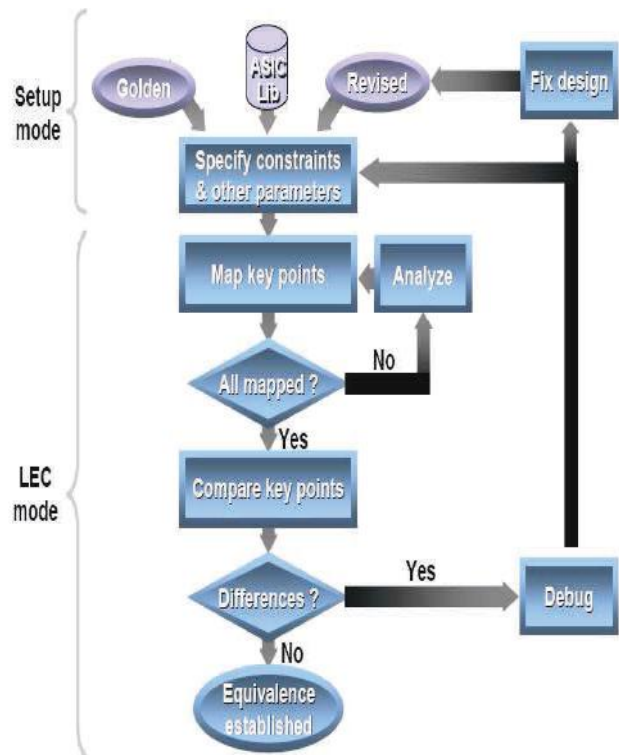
Setup mode

Golden

ASIC Lib

Revised

Fix design

Specify constraints & other parameters

LEC mode

Map key points

Analyze

All mapped ?

No

Yes

Compare key points

Differences ?

Yes

Debug

No

Equivalence established